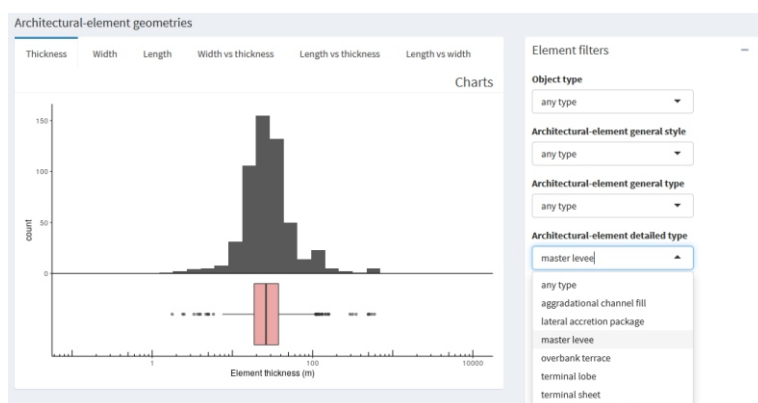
Architectural-element geometries

Thickness
Width
Length
Width vs thickness
Length vs thickness
Length vs width

Charts

150
100
50
0
count

1
100
10000
Element thickness (m)

Element filters
−

Object type
any type

Architectural-element general style
any type

Architectural-element general type
any type

Architectural-element detailed type
master levee

any type
aggradational channel fill
lateral accretion package
master levee
overbank terrace
terminal lobe
terminal sheet